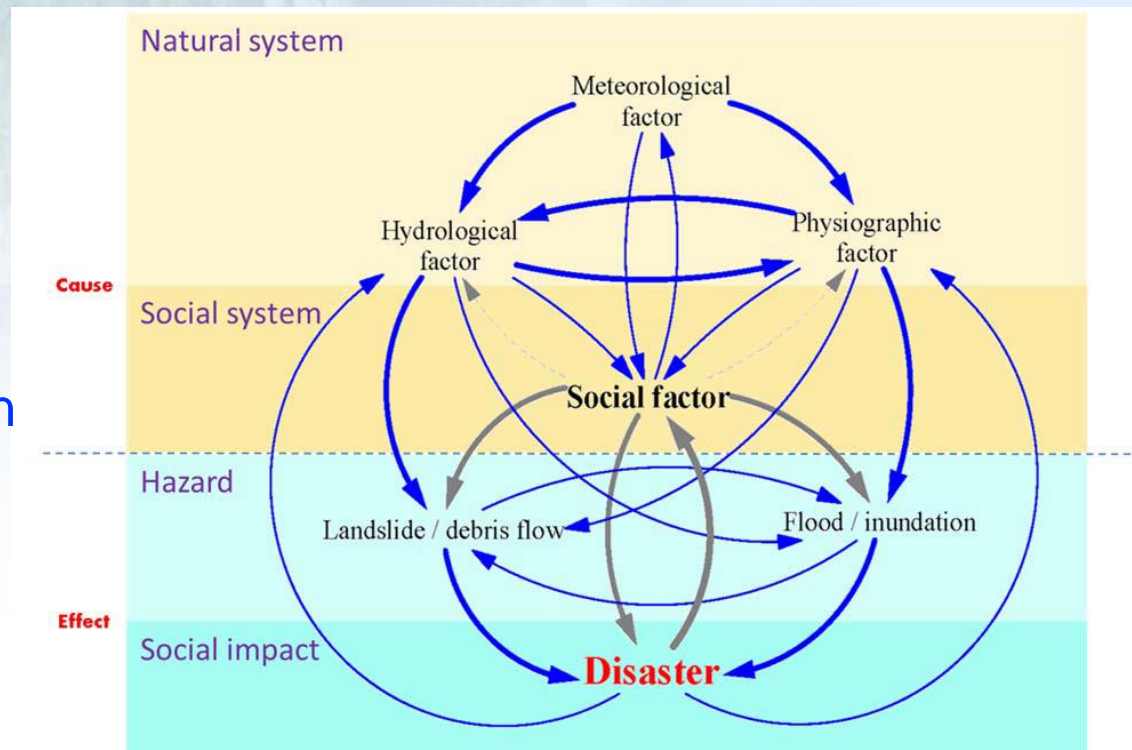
Natural system

Meteorological factor

Hydrological factor

Physiographic factor

Cause

Social system

Social factor

n

Hazard

Landslide / debris flow

Flood / inundation

Effect

Social impact

Disaster